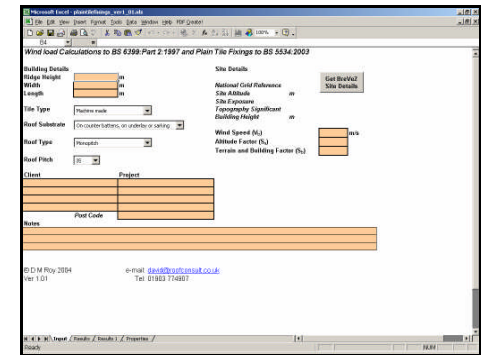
Microsoft Excel - plaintilefixings_ver1_01.xls

File Edit View Insert Format Tools Data Window Help PDF Create!

B4

Wind load Calculations to BS 6399:Part 2:1997 and Plain Tile Fixings to BS 5534:2003

Building Details
Ridge Height m
Width m
Length m

Tile Type Machine made

Roof Substrate On counter battens, on underlay or sarking

Roof Type Monopitch

Roof Pitch 35

Site Details

National Grid Reference
Site Altitude m
Site Exposure
Topography Significant
Building Height m

Get BreVe2 Site Details

Wind Speed ($V_b$) m/s
Altitude Factor ($S_a$)
Terrain and Building Factor ($S_b$)

Client

Project

Post Code

Notes

© D M Roy 2004
Ver 1.01

e-mail: david@roofconsult.co.uk
Tel: 01903 774907

Input / Results / Results 1 / Properties /

Ready NUM